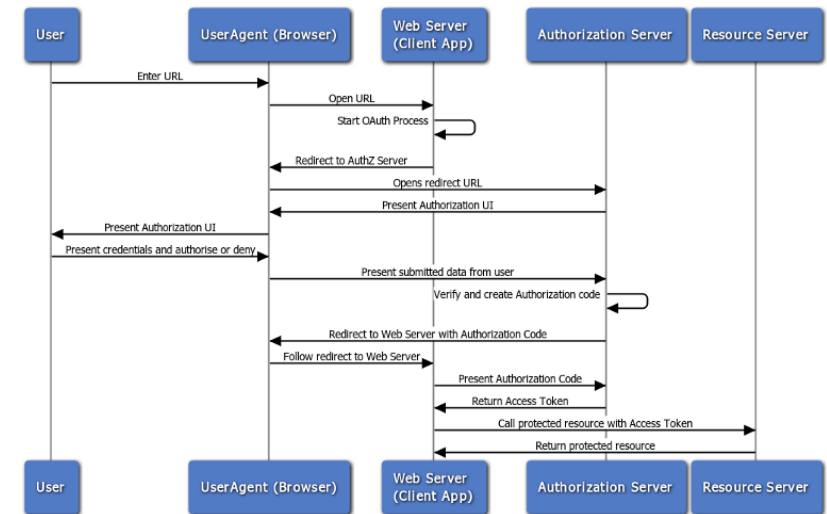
User

UserAgent (Browser)

Web Server (Client App)

Authorization Server

Resource Server

Enter URL

Open URL

Start OAuth Process

Redirect to AuthZ Server

Opens redirect URL

Present Authorization UI

Present Authorization UI

Present credentials and authorise or deny

Present submitted data from user

Verify and create Authorization code

Redirect to Web Server with Authorization Code

Follow redirect to Web Server

Present Authorization Code

Return Access Token

Call protected resource with Access Token

Return protected resource

User

UserAgent (Browser)

Web Server (Client App)

Authorization Server

Resource Server